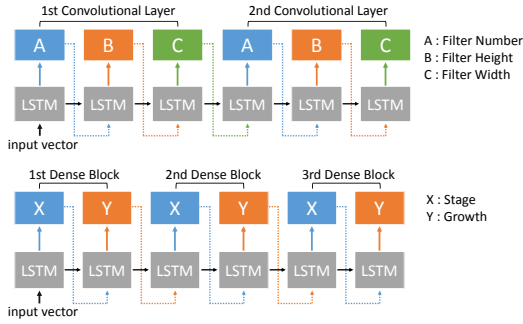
1st Convolutional Layer

2nd Convolutional Layer

A

B

C

A

B

C

A : Filter Number
B : Filter Height
C : Filter Width

LSTM

LSTM

LSTM

LSTM

LSTM

LSTM

input vector

1st Dense Block

2nd Dense Block

3rd Dense Block

X

Y

X

Y

X

Y

X : Stage
Y : Growth

LSTM

LSTM

LSTM

LSTM

LSTM

LSTM

input vector